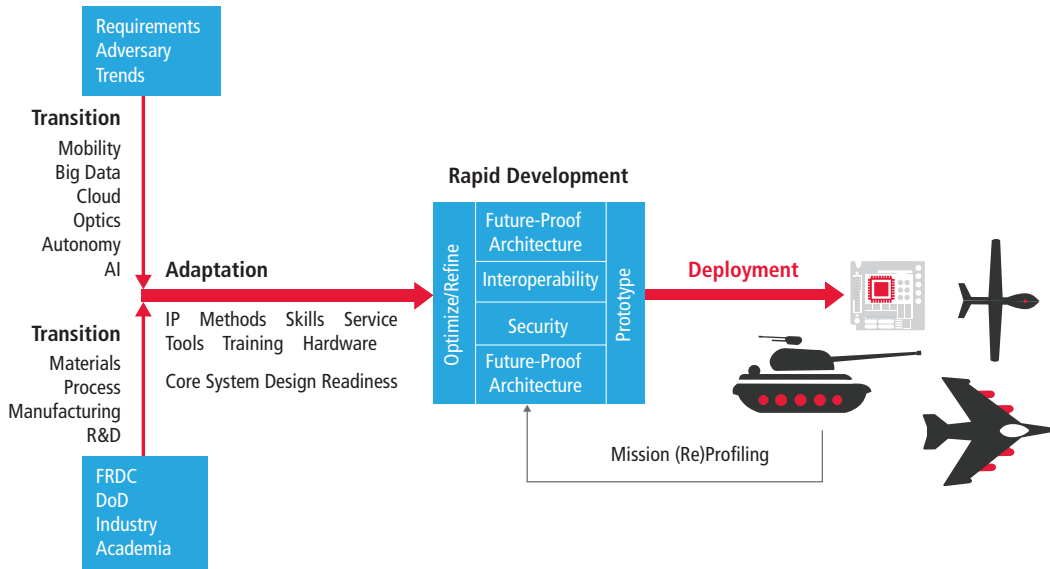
Requirements
Adversary
Trends

Transition
Mobility
Big Data
Cloud
Optics
Autonomy
AI

Adaptation

IP Methods Skills Service
Tools Training Hardware

Core System Design Readiness

Transition
Materials
Process
Manufacturing
R&D

FRDC
DoD
Industry
Academia

Rapid Development

Optimize/Refine

Future-Proof Architecture

Interoperability

Security

Future-Proof Architecture

Prototype

Deployment

Mission (Re)Profiling